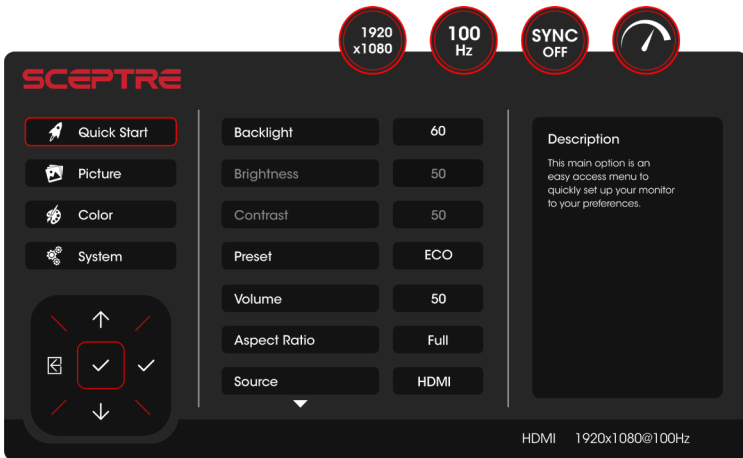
1920
x1080

100
Hz

SYNC
OFF

SCEPTRE

Quick Start
Picture
Color
System

Backlight 60
Brightness 50
Contrast 50
Preset ECO
Volume 50
Aspect Ratio Full
Source HDMI

Description

This main option is an easy access menu to quickly set up your monitor to your preferences.

HDMI 1920x1080@100Hz